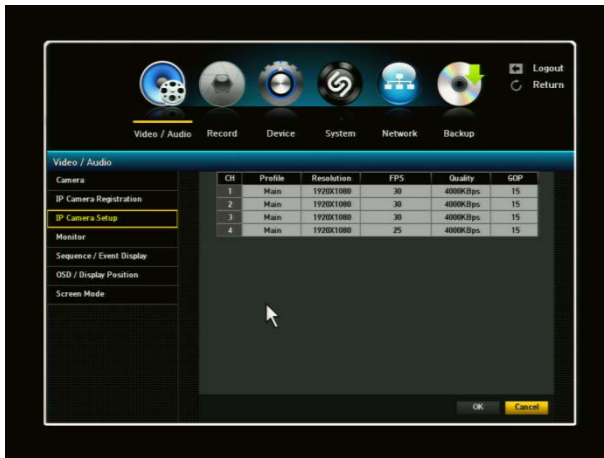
Logout
Return

Video / Audio
Record
Device
System
Network
Backup

Video / Audio

Camera
IP Camera Registration
IP Camera Setup
Monitor
Sequence / Event Display
OSD / Display Position
Screen Mode

| CH | Profile | Resolution | FPS | Quality | GOP |
|---|---|---|---|---|---|
| 1 | Main | 1920X1080 | 30 | 4000KBps | 15 |
| 2 | Main | 1920X1080 | 30 | 4000KBps | 15 |
| 3 | Main | 1920X1080 | 30 | 4000KBps | 15 |
| 4 | Main | 1920X1080 | 25 | 4000KBps | 15 |

OK
Cancel